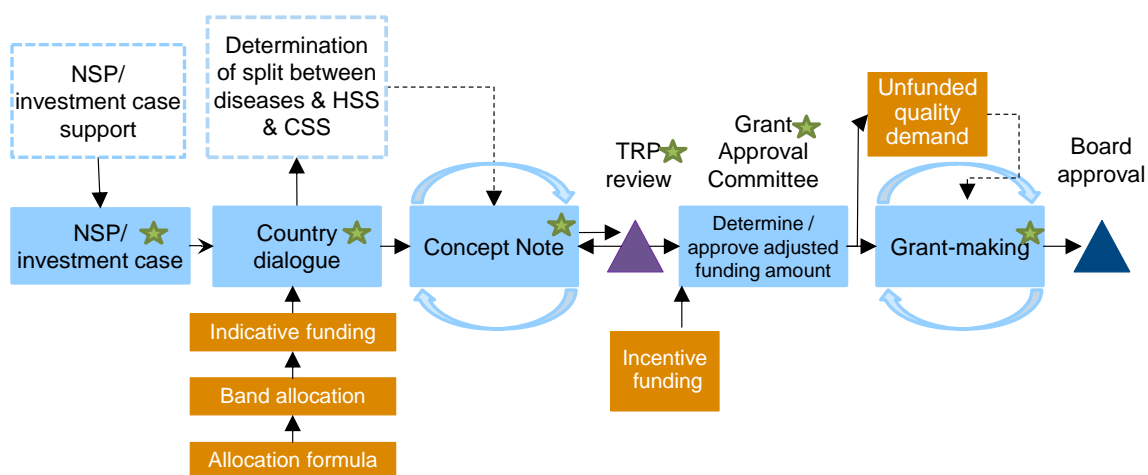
NSP/ investment case support

Determination of split between diseases & HSS & CSS

Unfunded quality demand

Grant Approval Committee

TRP review

Board approval

NSP/ investment case

Country dialogue

Concept Note

Determine / approve adjusted funding amount

Grant-making

Indicative funding

Band allocation

Allocation formula

Incentive funding